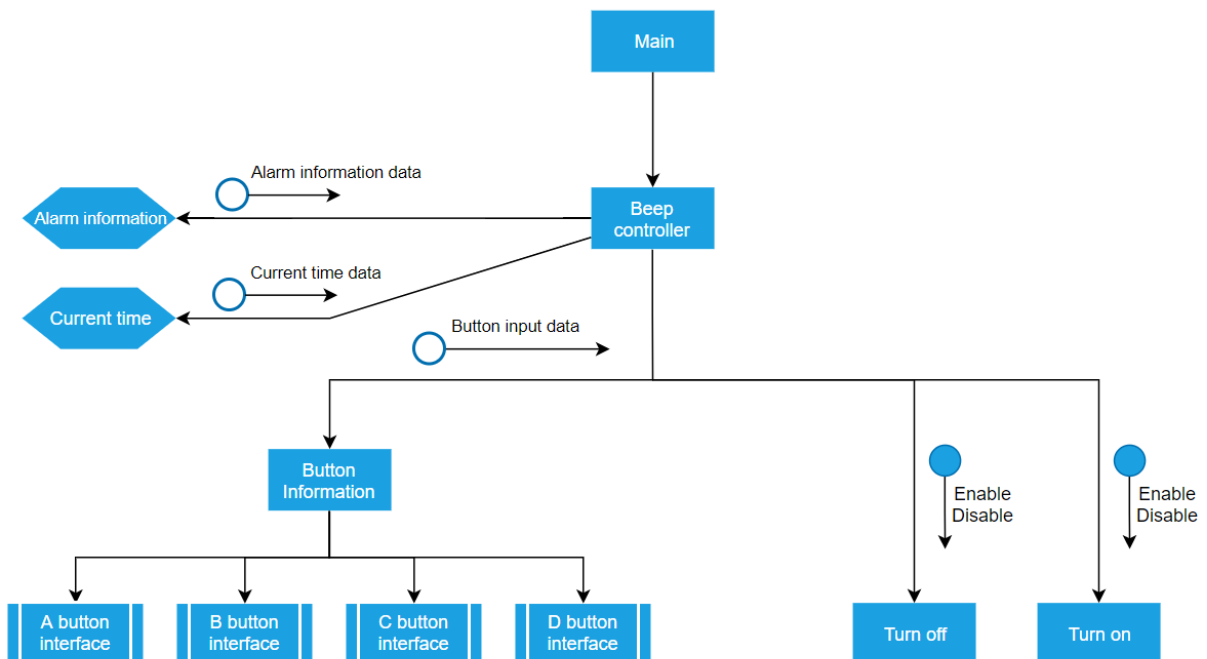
Main

Alarm information data

Alarm information

Beep controller

Current time data

Current time

Button input data

Button Information

Enable Disable

Enable Disable

A button interface

B button interface

C button interface

D button interface

Turn off

Turn on